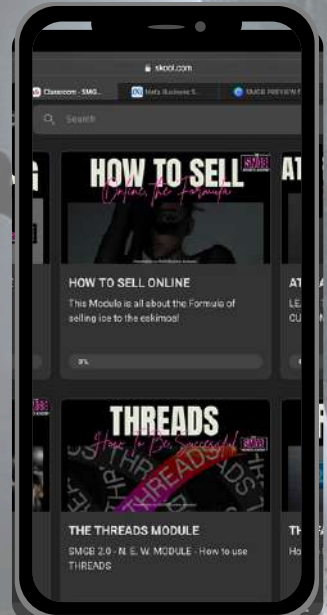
skool.com

Classroom - SMG... | Meta Business S... | SMGB PREVIEW F...

Search

HOW TO SELL
Online, the Formula

SMGB

HOW TO SELL ONLINE

This Module is all about the Formula of selling ice to the eskimos!

0%

AT
LE
CU

THREADS
How to Be Successful

SMGB

THE THREADS MODULE

SMGB 2.0 - N. E. W. MODULE - How to use THREADS

TH
Ho